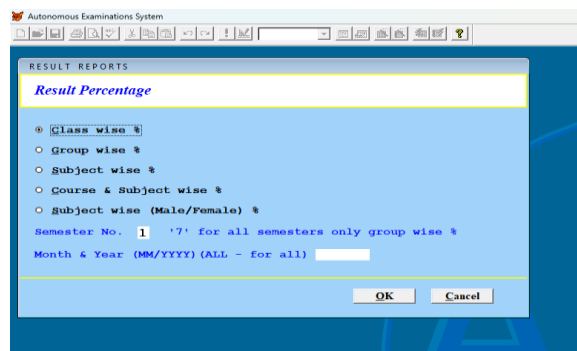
Autonomous Examinations System

RESULT REPORTS

Result Percentage

Class wise %

Group wise %

Subject wise %

Course & Subject wise %

Subject wise (Male/Female) %

Semester No. 1 '7' for all semesters only group wise %

Month & Year (MM/YYYY)(ALL - for all)

OK Cancel